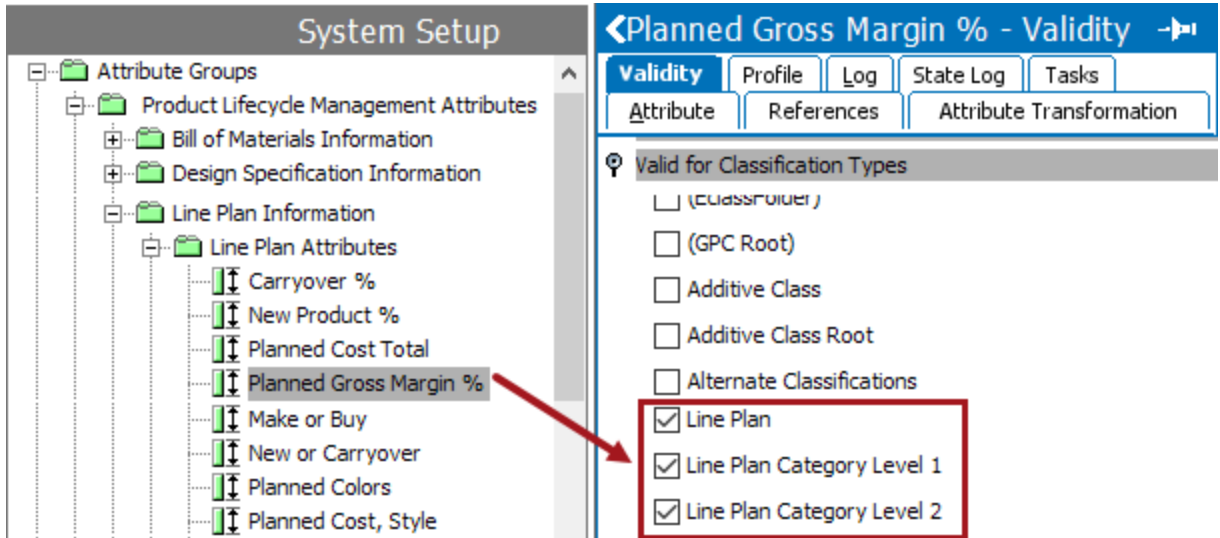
System Setup

Attribute Groups
Product Lifecycle Management Attributes
Bill of Materials Information
Design Specification Information
Line Plan Information
Line Plan Attributes
Carryover %
New Product %
Planned Cost Total
Planned Gross Margin %
Make or Buy
New or Carryover
Planned Colors
Planned Cost, Style

Planned Gross Margin % - Validity

Validity | Profile | Log | State Log | Tasks
Attribute | References | Attribute Transformation

Valid for Classification Types
(EclassFolder)
(GPC Root)
Additive Class
Additive Class Root
Alternate Classifications
Line Plan
Line Plan Category Level 1
Line Plan Category Level 2